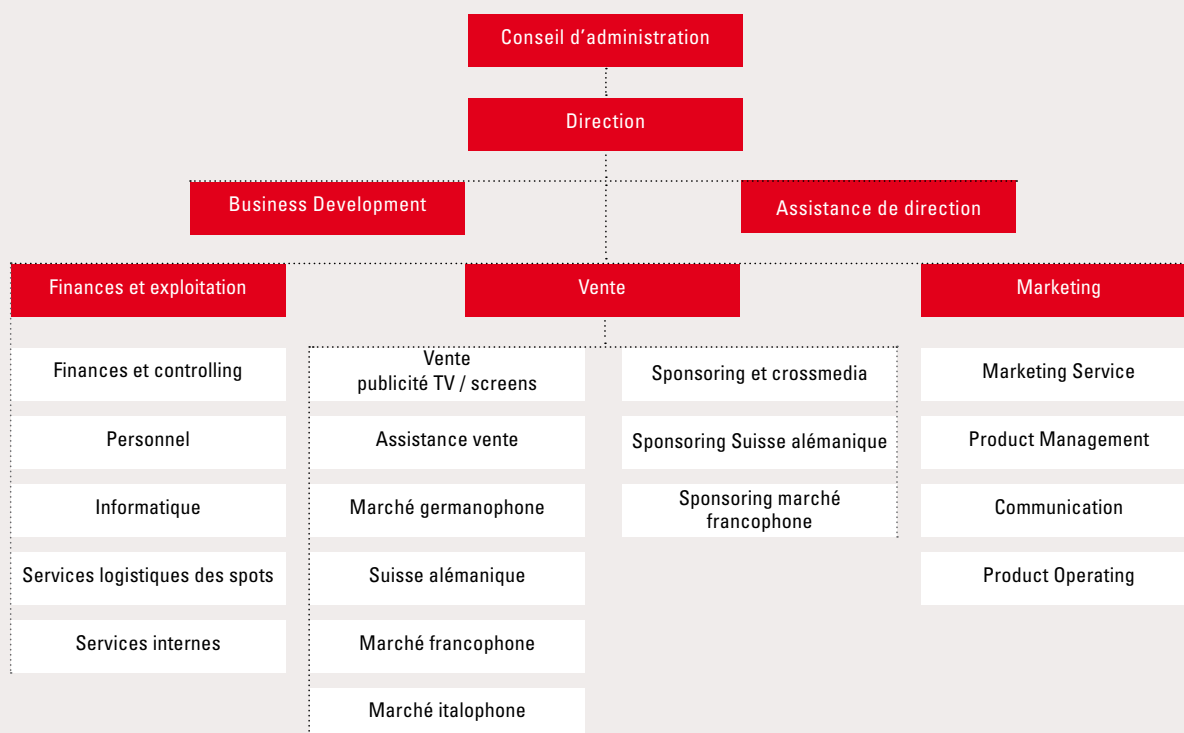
Conseil d’administration

Direction

Business Development

Assistance de direction

Finances et exploitation

Vente

Marketing

Finances et controlling

Personnel

Informatique

Services logistiques des spots

Services internes

Vente publicité TV / screens

Assistance vente

Marché germanophone

Suisse alémanique

Marché francophone

Marché italophone

Sponsoring et crossmedia

Sponsoring Suisse alémanique

Sponsoring marché francophone

Marketing Service

Product Management

Communication

Product Operating